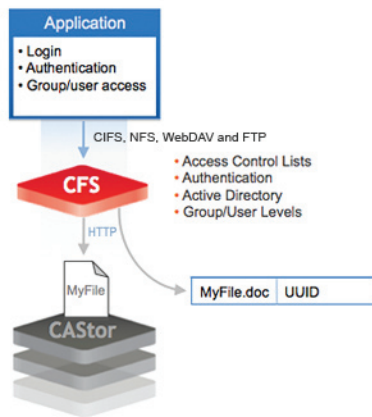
Application

• Login
• Authentication
• Group/user access

CIFS, NFS, WebDAV and FTP

CFS

• Access Control Lists
• Authentication
• Active Directory
• Group/User Levels

HTTP

MyFile

| MyFile.doc | UUID |
|---|---|

CAStor